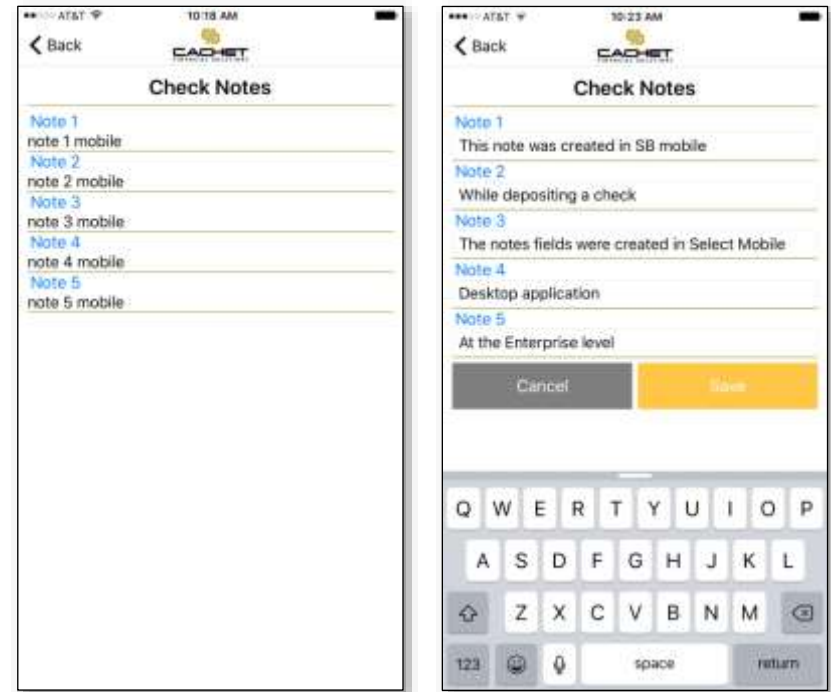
AT&T 10:18 AM

Back

CACHET

Check Notes

Note 1
note 1 mobile
Note 2
note 2 mobile
Note 3
note 3 mobile
Note 4
note 4 mobile
Note 5
note 5 mobile

AT&T 10:23 AM

Back

CACHET

Check Notes

Note 1
This note was created in SB mobile
Note 2
While depositing a check
Note 3
The notes fields were created in Select Mobile
Note 4
Desktop application
Note 5
At the Enterprise level

Cancel
Save

Q W E R T Y U I O P
A S D F G H J K L
Z X C V B N M
123 space return